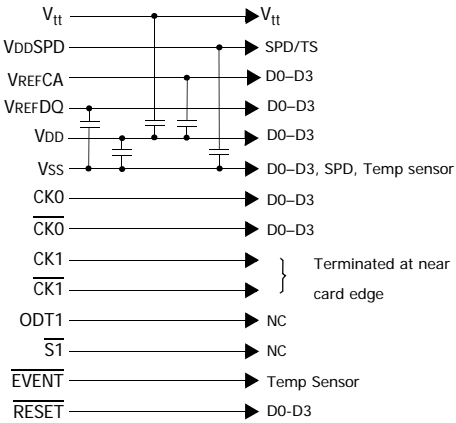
$V_{tt}$ $V_{tt}$
VDDSPD SPD/TS
VREFCA D0–D3
VREFDQ D0–D3
VDD D0–D3
VSS D0–D3, SPD, Temp sensor
CK0 D0–D3
$\overline{\text{CK0}}$ D0–D3
CK1
$\overline{\text{CK1}}$
Terminated at near card edge
ODT1 NC
$\overline{\text{S1}}$ NC
$\overline{\text{EVENT}}$ Temp Sensor
$\overline{\text{RESET}}$ D0-D3